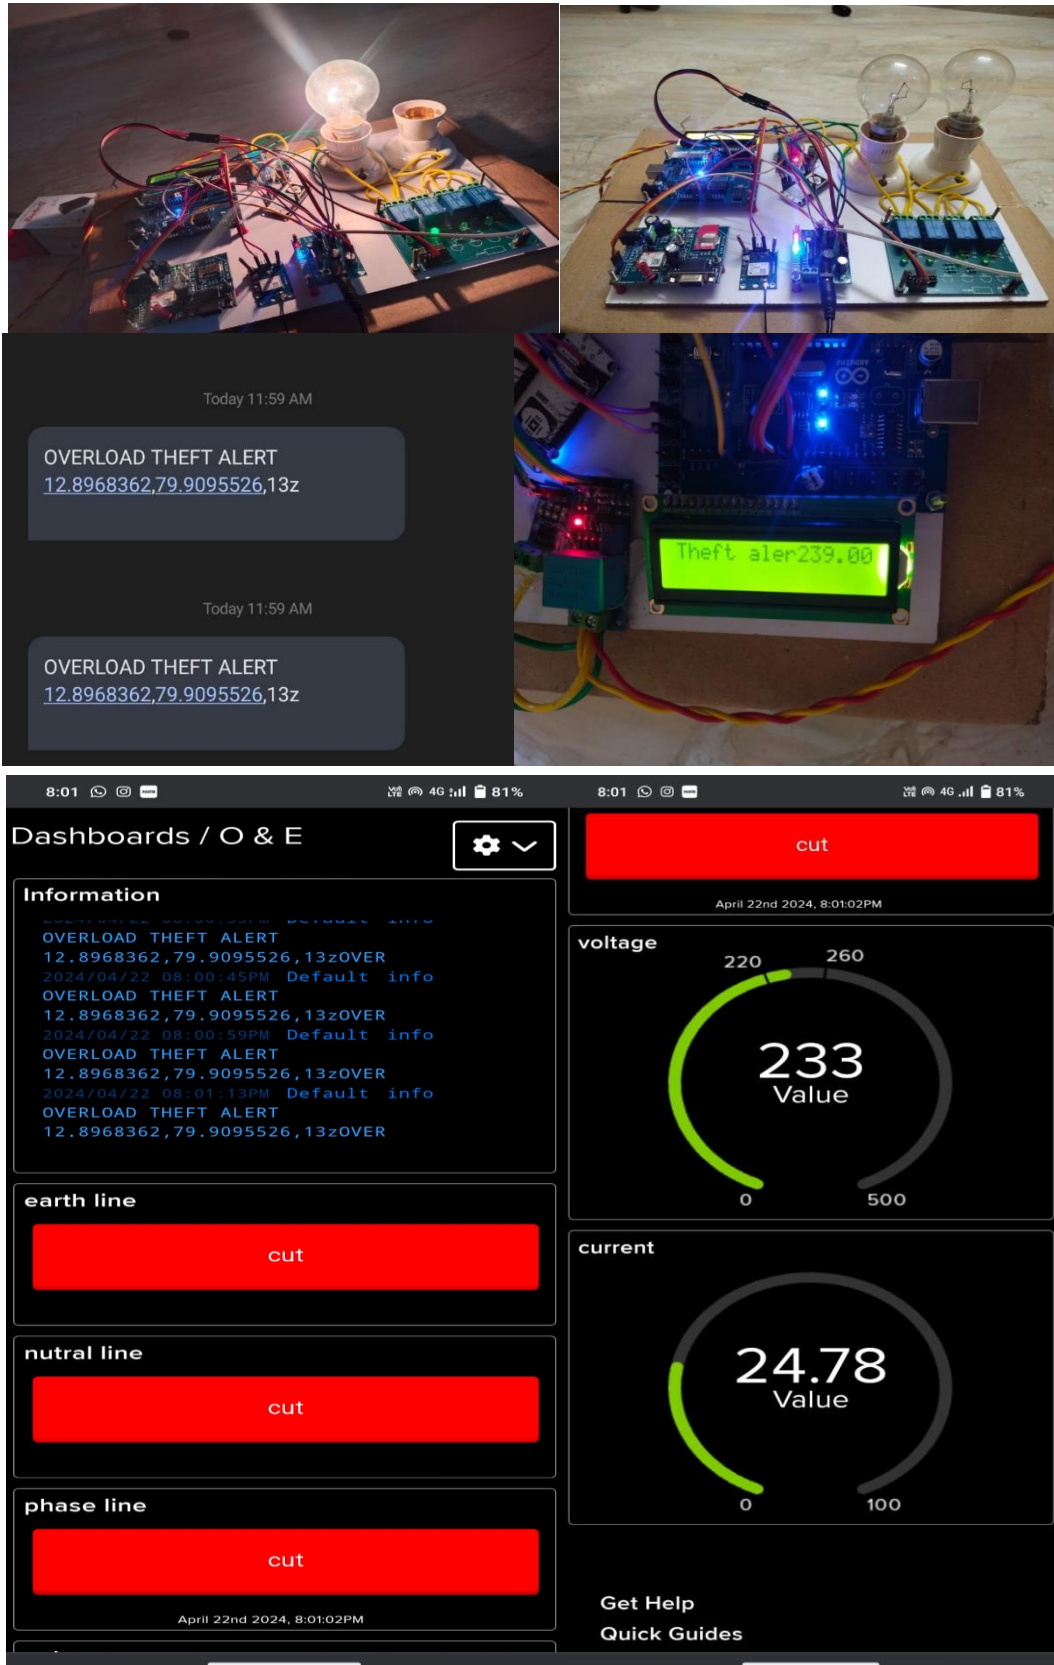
Today 11:59 AM

OVERLOAD THEFT ALERT
12.8968362,79.9095526,13z

Today 11:59 AM

OVERLOAD THEFT ALERT
12.8968362,79.9095526,13z

Theft aler239.00

8:01 4G 81%

Dashboards / O & E

Information

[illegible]
OVERLOAD THEFT ALERT
12.8968362,79.9095526,13zOVER
2024/04/22 08:00:45PM Default info
OVERLOAD THEFT ALERT
12.8968362,79.9095526,13zOVER
2024/04/22 08:00:59PM Default info
OVERLOAD THEFT ALERT
12.8968362,79.9095526,13zOVER
2024/04/22 08:01:13PM Default info
OVERLOAD THEFT ALERT
12.8968362,79.9095526,13zOVER

earth line

cut

nutral line

cut

phase line

cut

April 22nd 2024, 8:01:02PM

8:01 4G 81%

cut

April 22nd 2024, 8:01:02PM

voltage

220 260

233
Value

0 500

current

24.78
Value

0 100

Get Help
Quick Guides